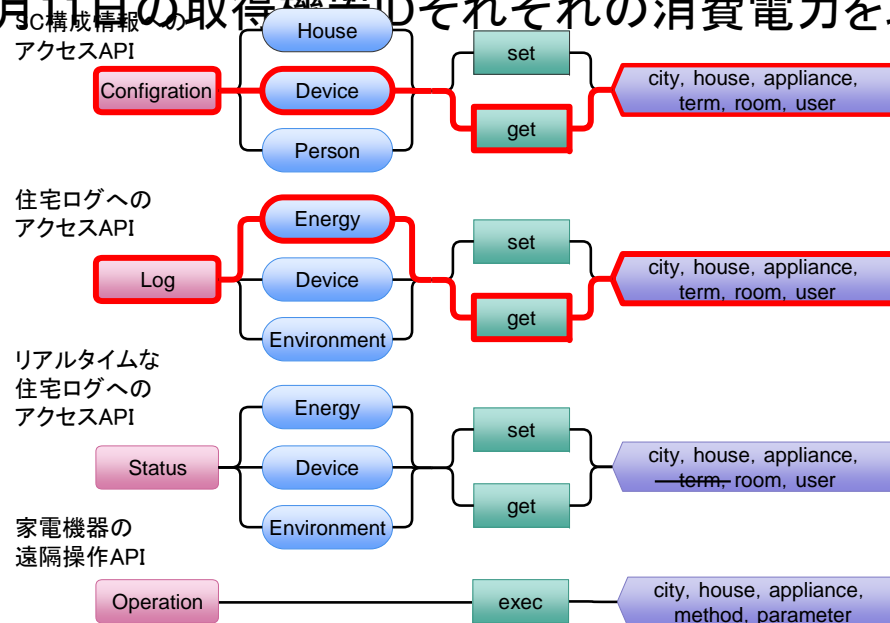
月11日の取得機器のそれぞれの消費電力を

SC構成情報への
アクセスAPI

Configration

House

Device

Person

set

get

city, house, appliance, term, room, user

住宅ログへの
アクセスAPI

Log

Energy

Device

Environment

set

get

city, house, appliance, term, room, user

リアルタイムな
住宅ログへの
アクセスAPI

Status

Energy

Device

Environment

set

get

city, house, appliance, ~~term,~~ room, user

家電機器の
遠隔操作API

Operation

exec

city, house, appliance, method, parameter